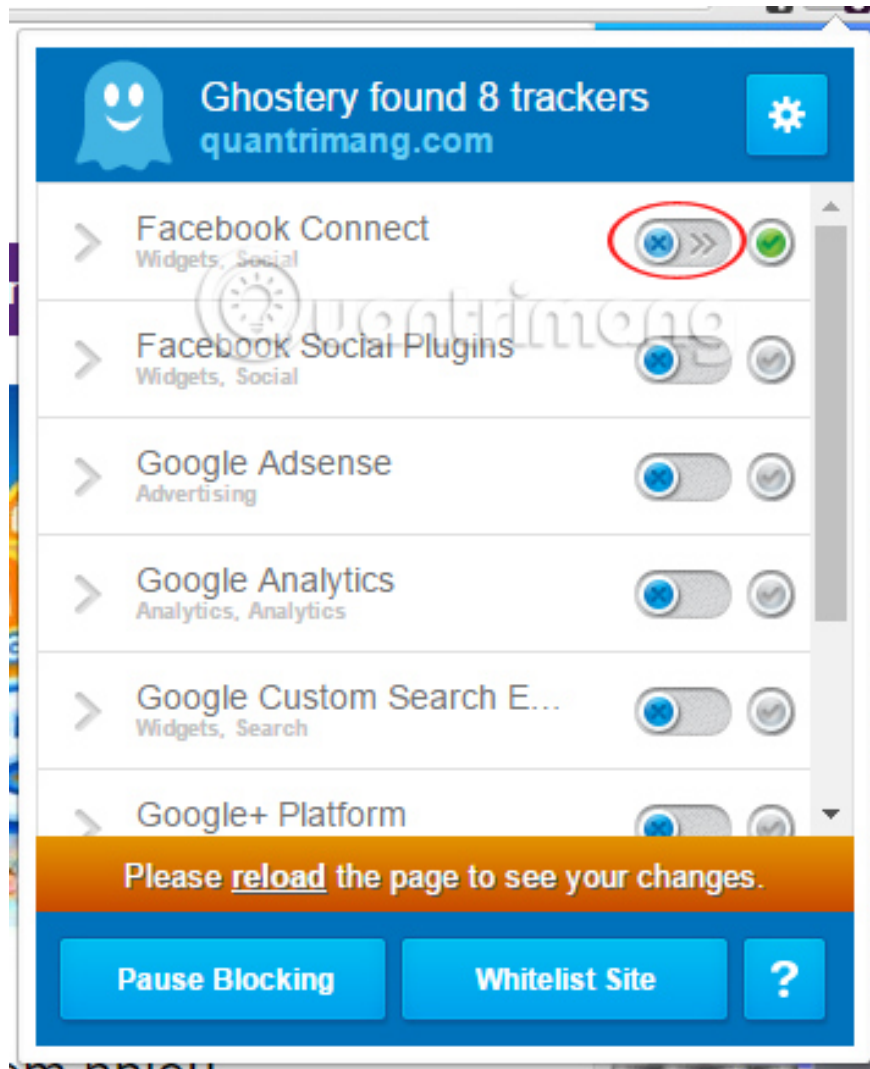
Ghostery found 8 trackers
quantrimang.com

Facebook Connect
Widgets, Social

Facebook Social Plugins
Widgets, Social

Google Adsense
Advertising

Google Analytics
Analytics, Analytics

Google Custom Search E...
Widgets, Search

Google+ Platform

Please reload the page to see your changes.

Pause Blocking
Whitelist Site
?